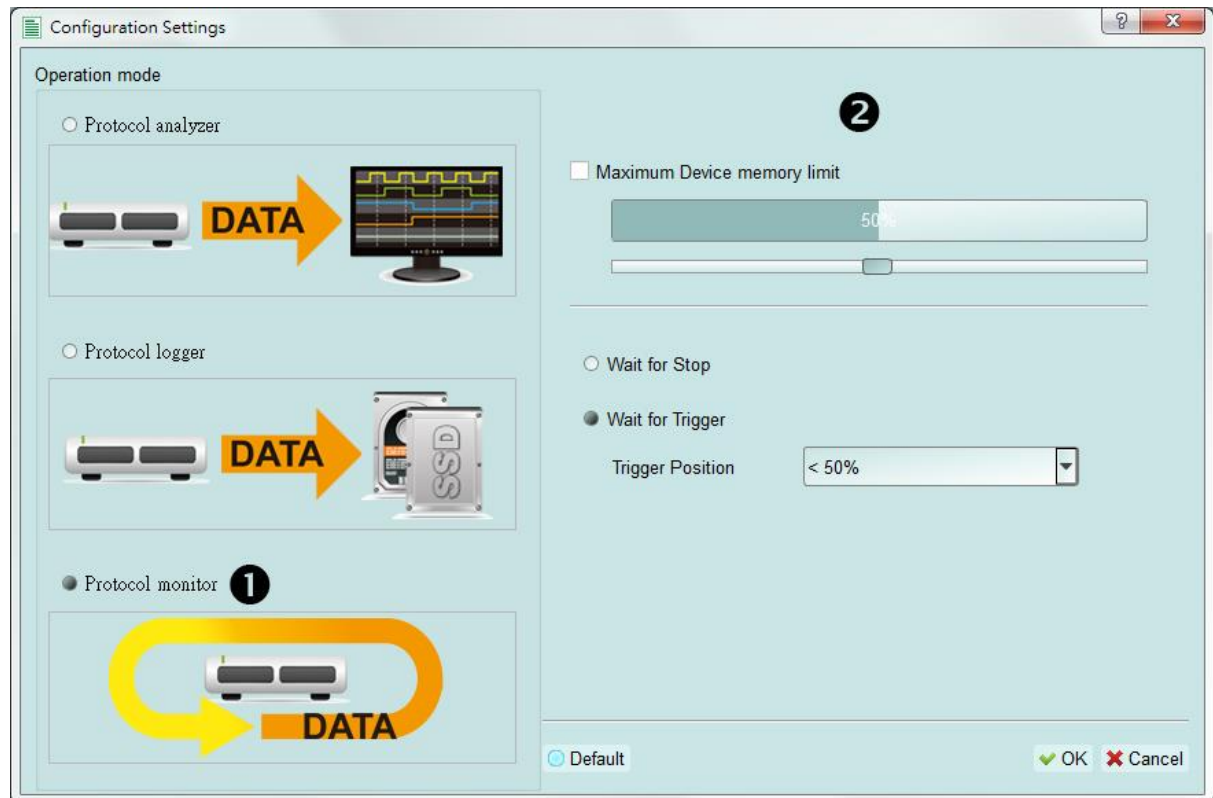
Configuration Settings

?

X

Operation mode

Protocol analyzer

DATA

Protocol logger

DATA

SSD

Protocol monitor ❶

DATA

❷

Maximum Device memory limit

50%

Wait for Stop

Wait for Trigger

Trigger Position

< 50%

Default

OK

Cancel